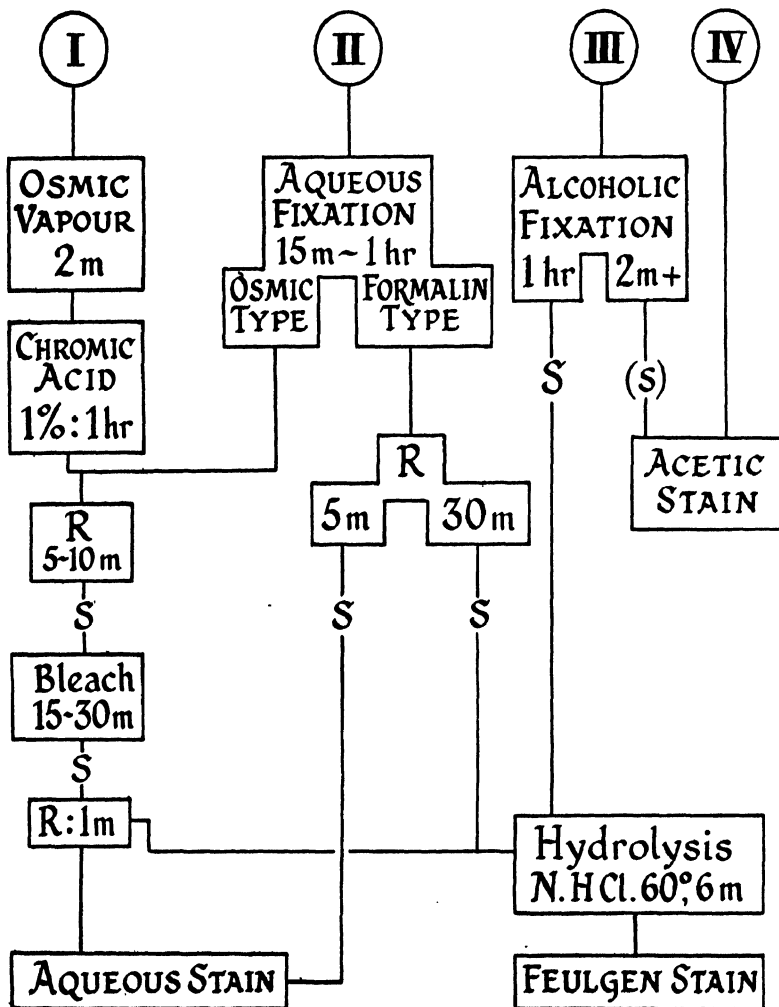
I

II

III

IV

OSMIC VAPOUR 2m

CHROMIC ACID 1%:1hr

R 5-10m

S

Bleach 15-30m

S

R:1m

AQUEOUS STAIN

AQUEOUS FIXATION 15m ~ 1hr

OSMIC TYPE

FORMALIN TYPE

R

5m

30m

S

S

ALCOHOLIC FIXATION

1hr

2m+

S

(S)

ACETIC STAIN

Hydrolysis N.HCl.60°,6m

FEULGEN STAIN